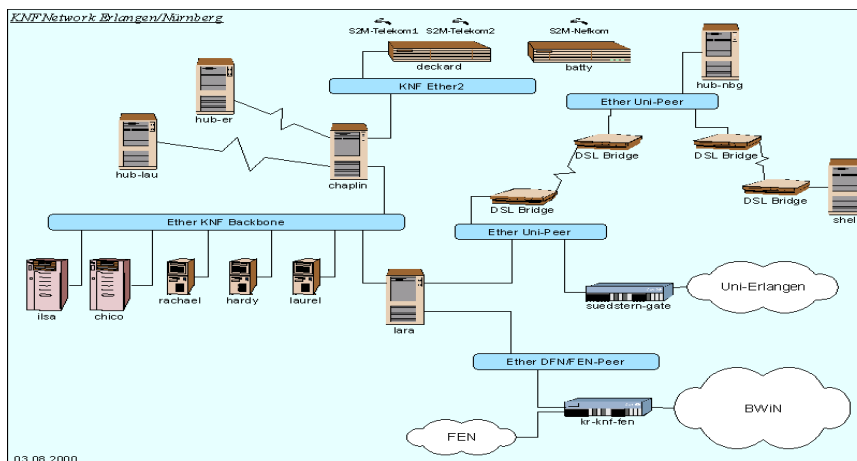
KNF Network Erlangen/Nürnberg

S2M-Telekom1 S2M-Telekom2

S2M-Nefkom

deckard

batty

hub-er

KNF Ether2

hub-nbg

Ether Uni-Peer

hub-lau

chaplin

DSL Bridge

DSL Bridge

DSL Bridge

DSL Bridge

shel

Ether KNF Backbone

Ether Uni-Peer

Uni-Erlangen

suedstern-gate

ilsa

chico

rachael

hardy

laurel

lara

Ether DFN/FEN-Peer

BWiN

FEN

kr-knf-fen

03.08.2000